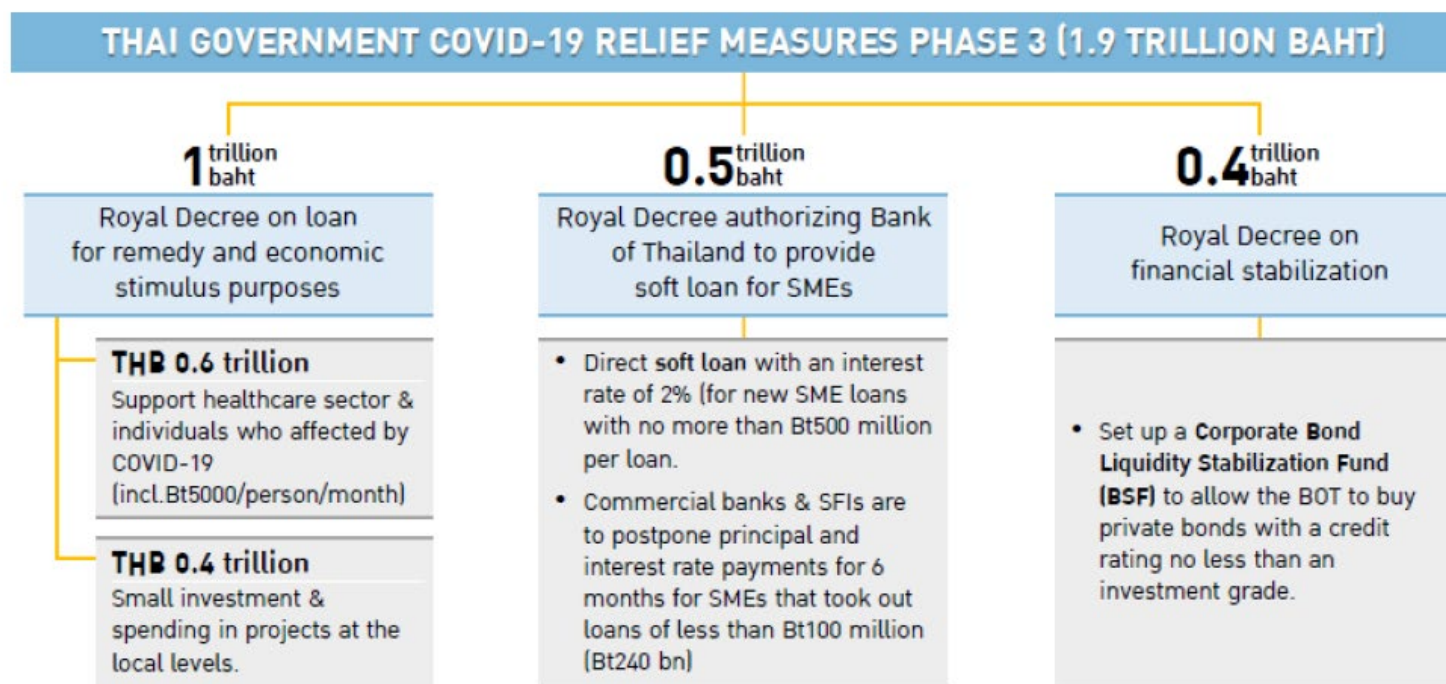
THAI GOVERNMENT COVID-19 RELIEF MEASURES PHASE 3 (1.9 TRILLION BAHT)

1 trillion baht

Royal Decree on loan for remedy and economic stimulus purposes

THB 0.6 trillion
Support healthcare sector & individuals who affected by COVID-19 (incl.Bt5000/person/month)

THB 0.4 trillion
Small investment & spending in projects at the local levels.

0.5 trillion baht

Royal Decree authorizing Bank of Thailand to provide soft loan for SMEs

• Direct soft loan with an interest rate of 2% (for new SME loans with no more than Bt500 million per loan.

• Commercial banks & SFIs are to postpone principal and interest rate payments for 6 months for SMEs that took out loans of less than Bt100 million (Bt240 bn)

0.4 trillion baht

Royal Decree on financial stabilization

• Set up a Corporate Bond Liquidity Stabilization Fund (BSF) to allow the BOT to buy private bonds with a credit rating no less than an investment grade.